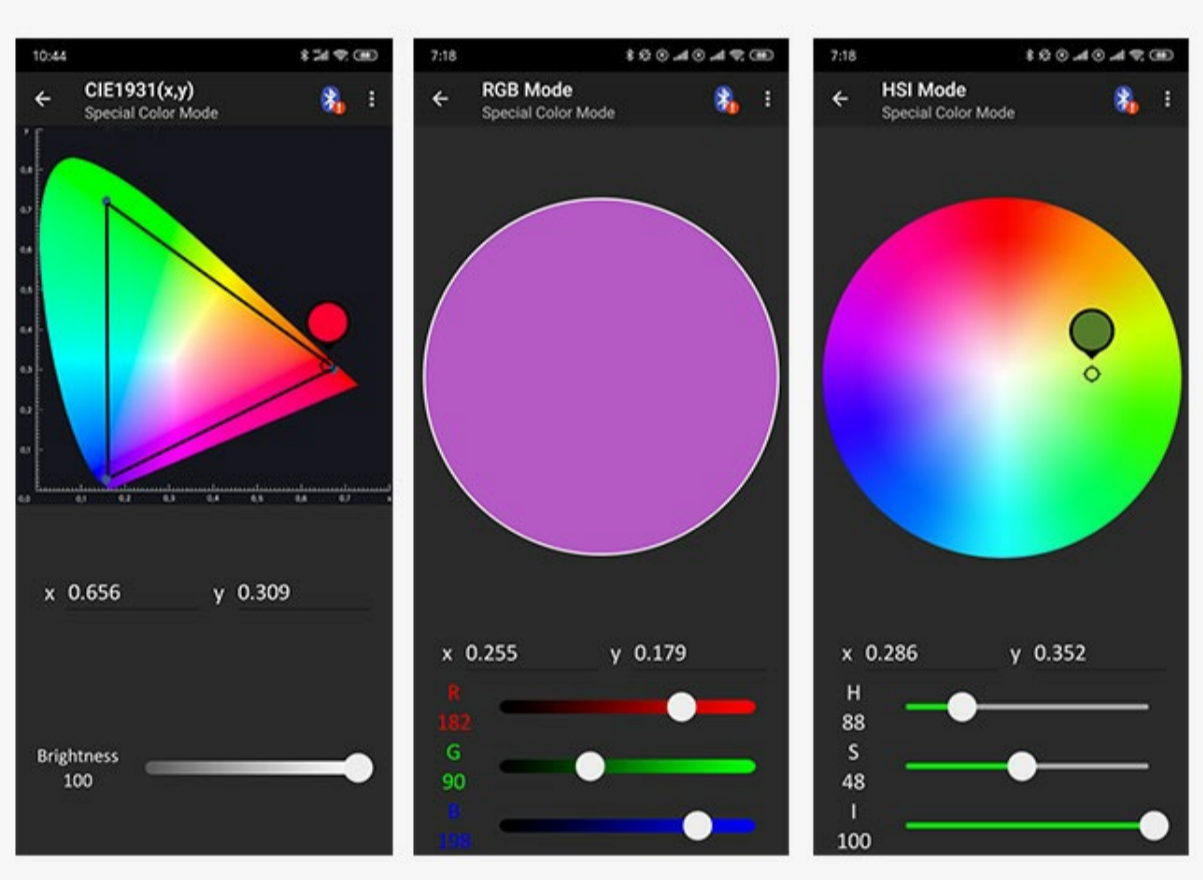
10:44

CIE1931(x,y)
Special Color Mode

0,8
0,7
0,6
0,5
0,4
0,3
0,2
0,1
0,0
0,1
0,2
0,3
0,4
0,5
0,6
0,7

x 0.656 y 0.309

Brightness
100

7:18

RGB Mode
Special Color Mode

x 0.255 y 0.179

R
182
G
90
B
198

7:18

HSI Mode
Special Color Mode

x 0.286 y 0.352

H
88
S
48
I
100